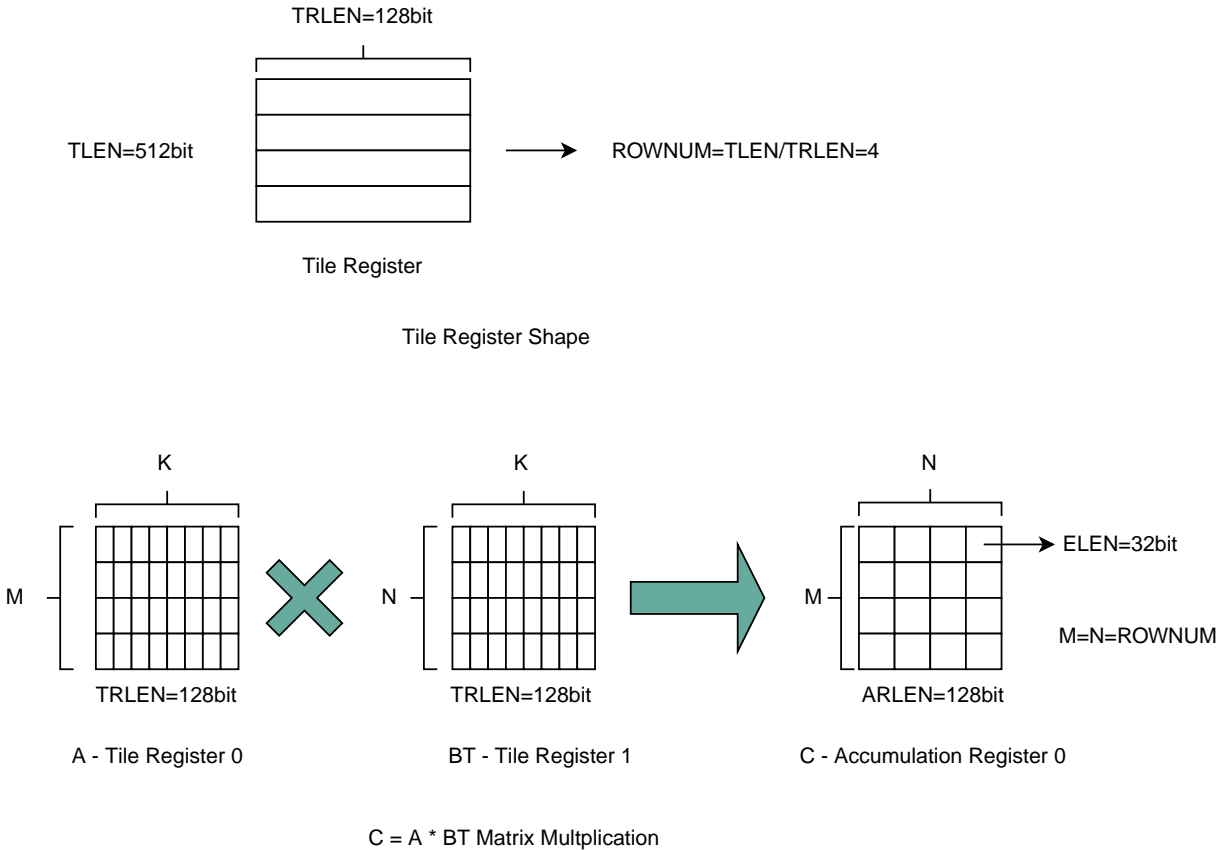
TRLEN=128bit

TLEN=512bit

ROWNUM=TLEN/TRLEN=4

Tile Register

Tile Register Shape

K

M

TRLEN=128bit

A - Tile Register 0

K

N

TRLEN=128bit

BT - Tile Register 1

N

M

ELEN=32bit

M=N=ROWNUM

ARLEN=128bit

C - Accumulation Register 0

C = A * BT Matrix Multplication